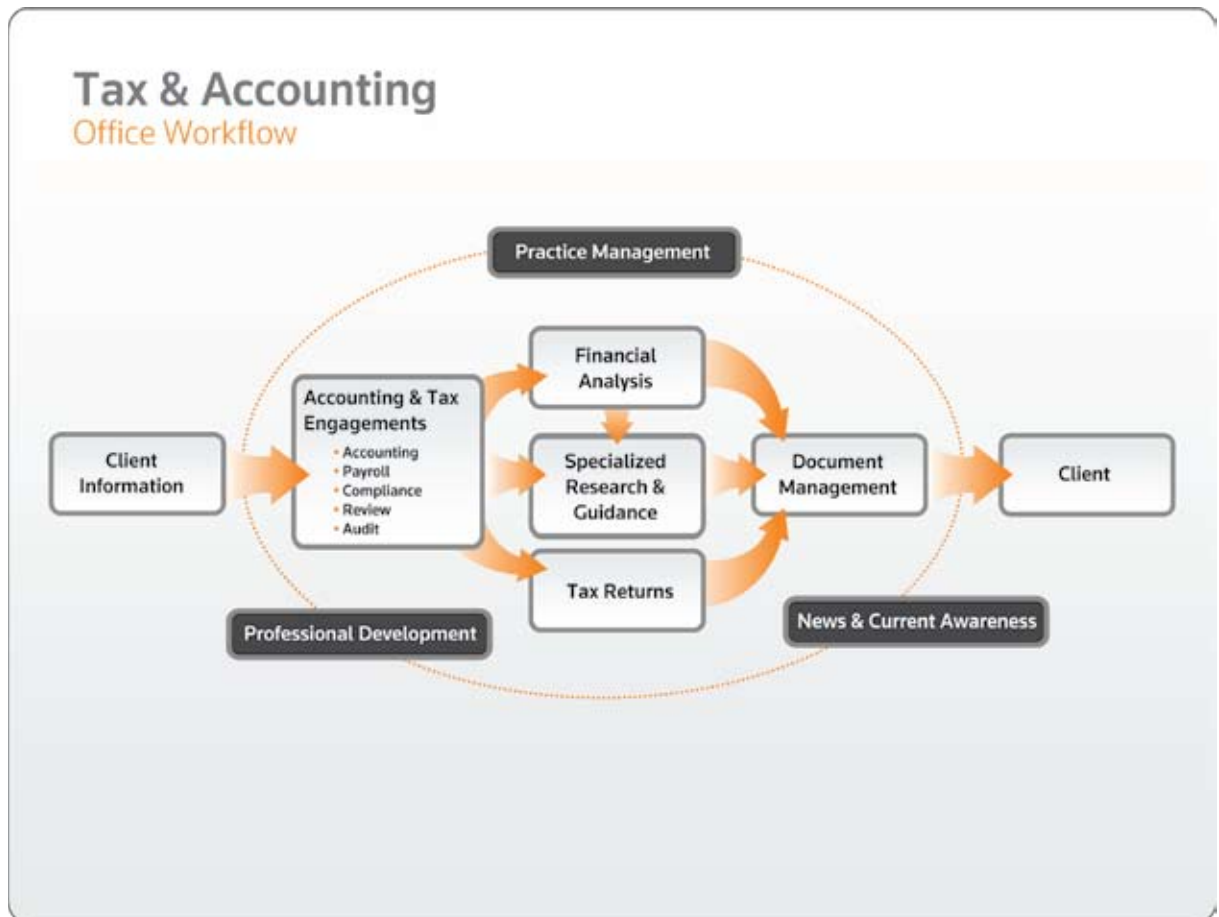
Tax & Accounting
Office Workflow

Practice Management

Client Information

Accounting & Tax Engagements
• Accounting
• Payroll
• Compliance
• Review
• Audit

Financial Analysis

Specialized Research & Guidance

Tax Returns

Document Management

Client

Professional Development

News & Current Awareness